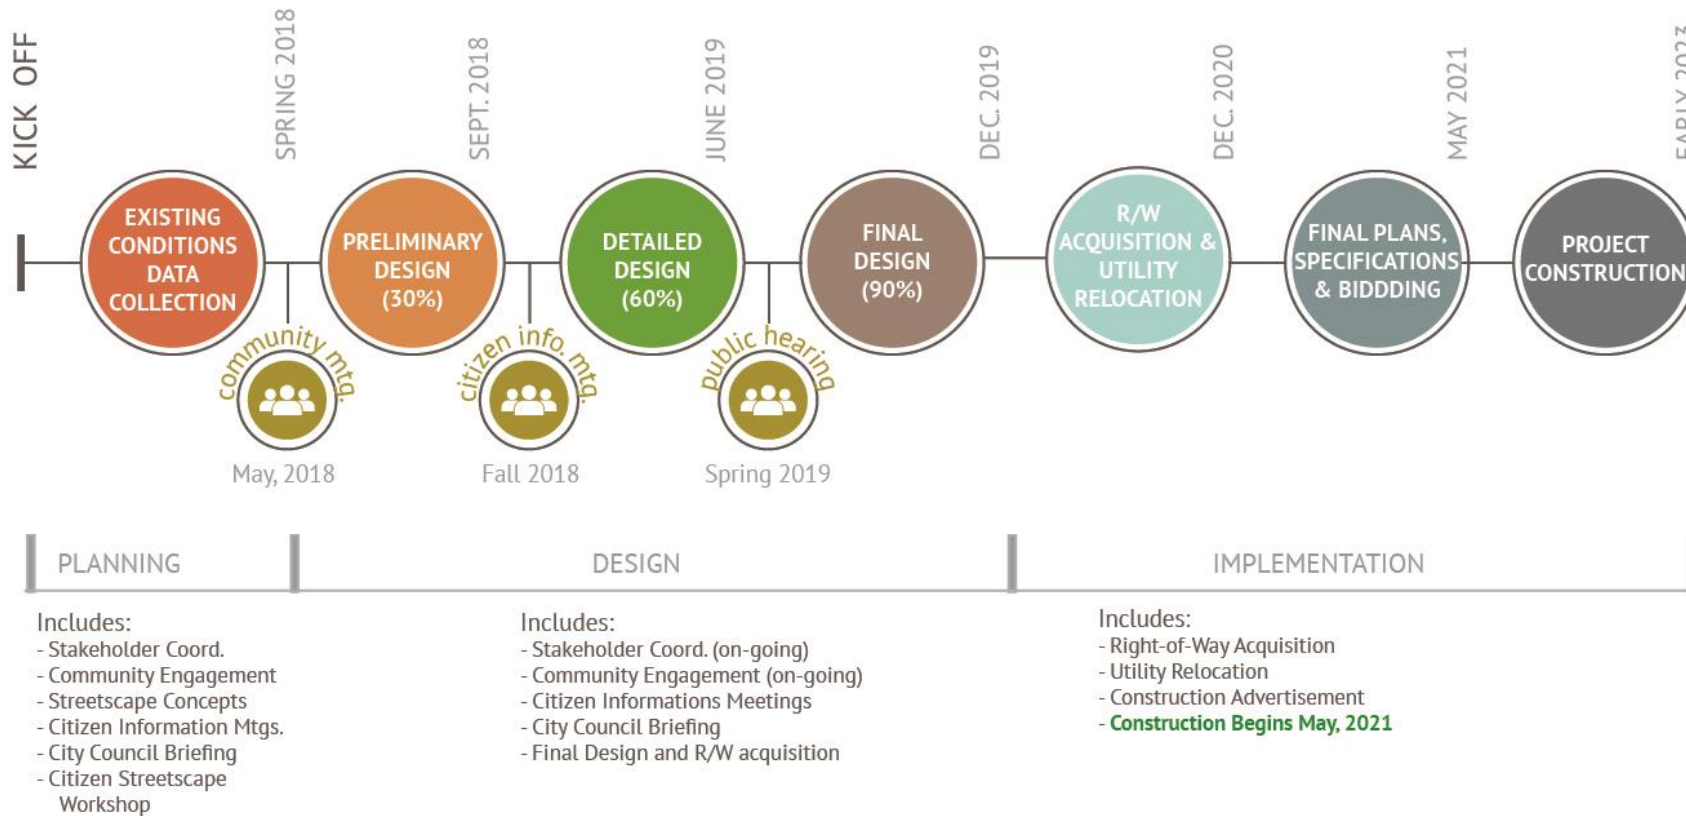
KICK OFF

SPRING 2018

SEPT. 2018

JUNE 2019

DEC. 2019

DEC. 2020

MAY 2021

EARLY 202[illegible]

EXISTING CONDITIONS DATA COLLECTION

PRELIMINARY DESIGN (30%)

DETAILED DESIGN (60%)

FINAL DESIGN (90%)

R/W ACQUISITION & UTILITY RELOCATION

FINAL PLANS, SPECIFICATIONS & BIDDDING

PROJECT CONSTRUCTION

community mtg.

May, 2018

citizen info. mtg.

Fall 2018

public hearing

Spring 2019

PLANNING

DESIGN

IMPLEMENTATION

Includes:
- Stakeholder Coord.
- Community Engagement
- Streetscape Concepts
- Citizen Information Mtgs.
- City Council Briefing
- Citizen Streetscape Workshop

Includes:
- Stakeholder Coord. (on-going)
- Community Engagement (on-going)
- Citizen Informations Meetings
- City Council Briefing
- Final Design and R/W acquisition

Includes:
- Right-of-Way Acquisition
- Utility Relocation
- Construction Advertisement
- Construction Begins May, 2021